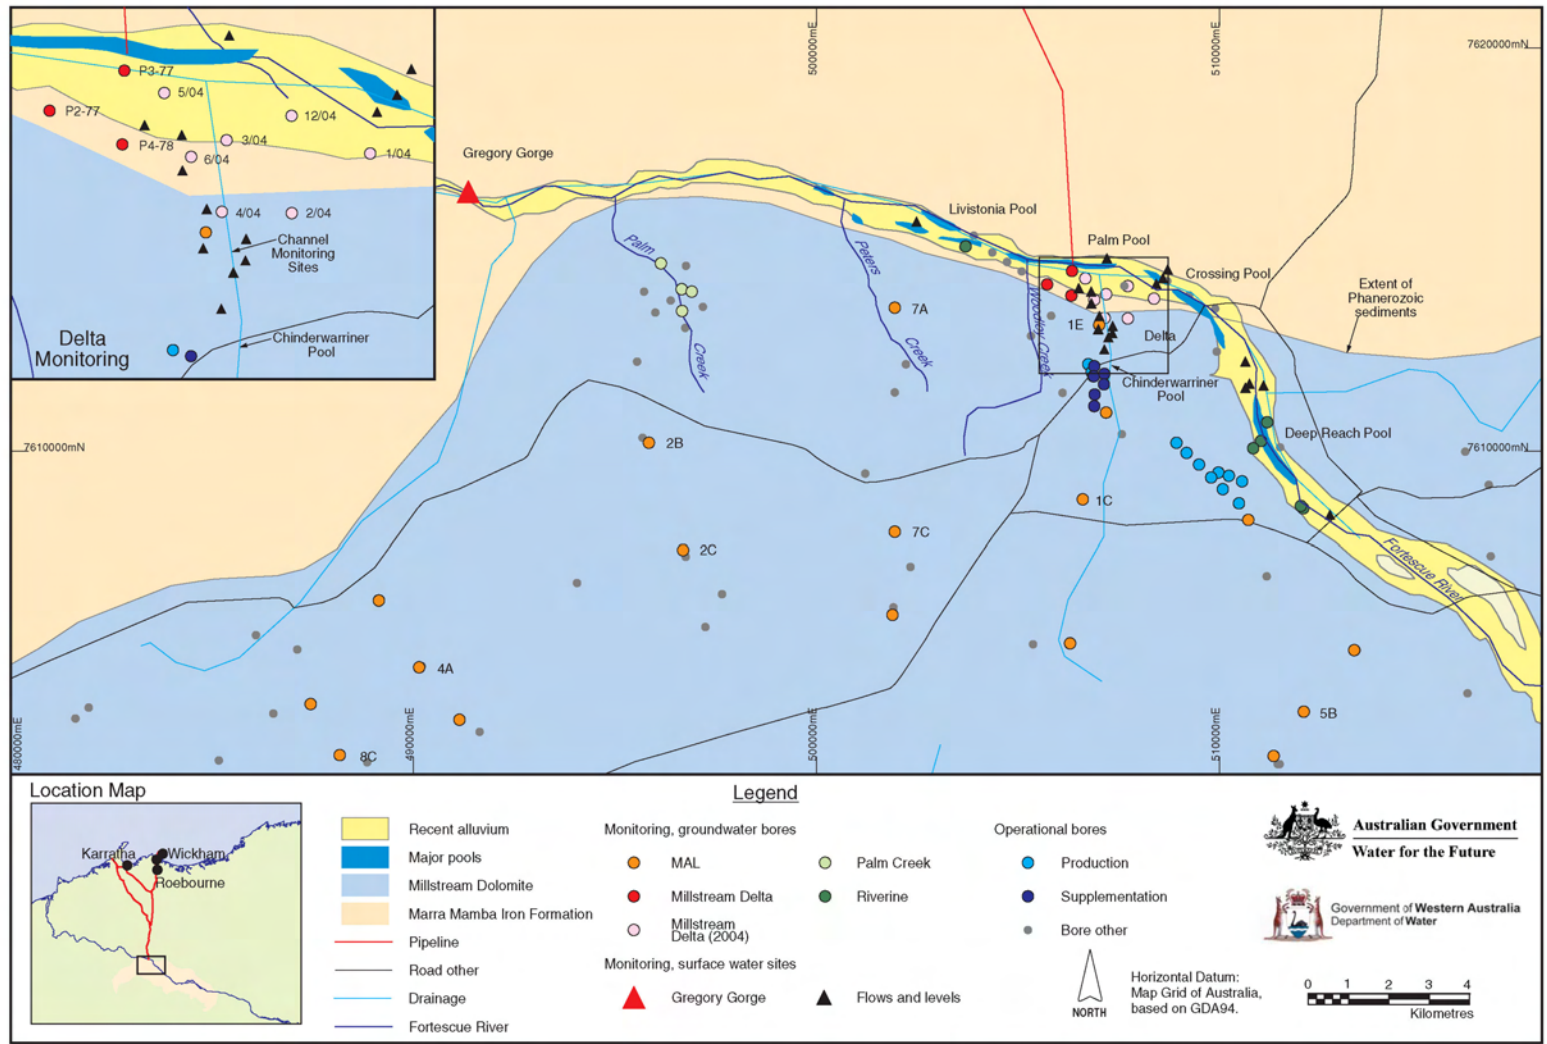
P3-77
5/04
P2-77
12/04
3/04
P4-78
6/04
1/04
4/04
2/04
Channel Monitoring Sites
Delta Monitoring
Chinderwarriner Pool

Gregory Gorge
500000mE
510000mE
7620000mN
Livistonia Pool
Palm Pool
Crossing Pool
Extent of Phanerozoic sediments
Palm Creek
Peters Creek
Wodgina Creek
7A
1E
Delta
Chinderwarriner Pool
Deep Reach Pool
7610000mN
7610000mN
2B
1C
7C
2C
Fortescue River
4A
5B
8C
480000mE
490000mE
500000mE
510000mE

Location Map
Karratha
Wickham
Roebourne

Legend
Recent alluvium
Major pools
Millstream Dolomite
Marra Mamba Iron Formation
Pipeline
Road other
Drainage
Fortescue River

Monitoring, groundwater bores
MAL
Millstream Delta
Millstream Delta (2004)
Palm Creek
Riverine

Monitoring, surface water sites
Gregory Gorge
Flows and levels

Operational bores
Production
Supplementation
Bore other

NORTH
Horizontal Datum: Map Grid of Australia, based on GDA94.
0 1 2 3 4
Kilometres

Australian Government
Water for the Future
Government of Western Australia
Department of Water